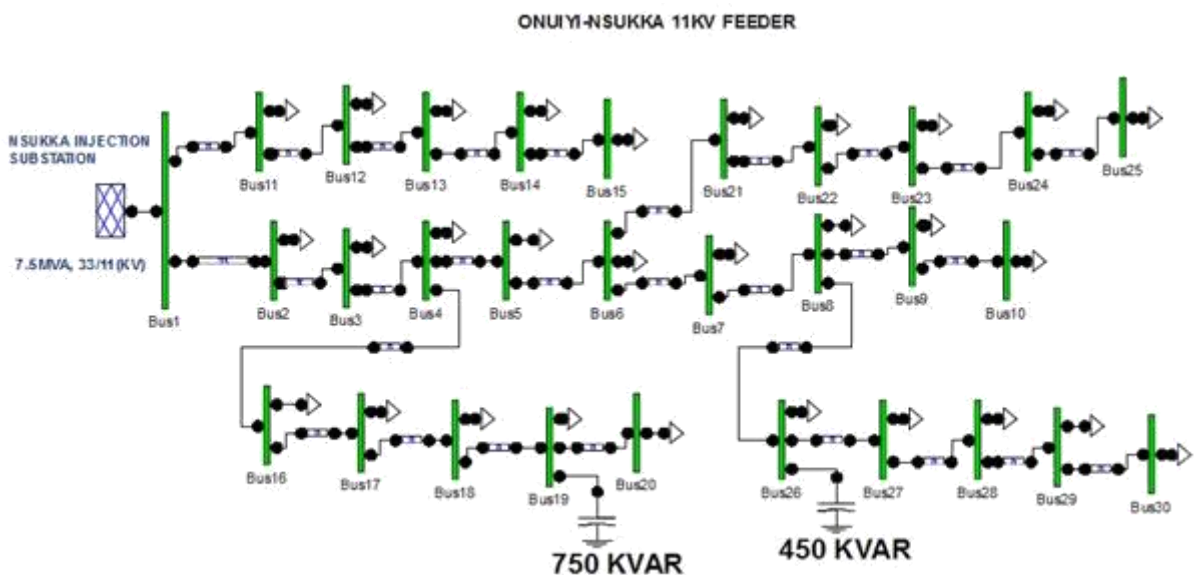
ONUIYI-NSUKKA 11KV FEEDER

NSUKKA INJECTION SUBSTATION

7.5MVA, 33/11(KV)

Bus1

Bus11 Bus12 Bus13 Bus14 Bus15 Bus21 Bus22 Bus23 Bus24 Bus25

Bus2 Bus3 Bus4 Bus5 Bus6 Bus7 Bus8 Bus9 Bus10

Bus16 Bus17 Bus18 Bus19 Bus20 Bus26 Bus27 Bus28 Bus29 Bus30

750 KVAR

450 KVAR